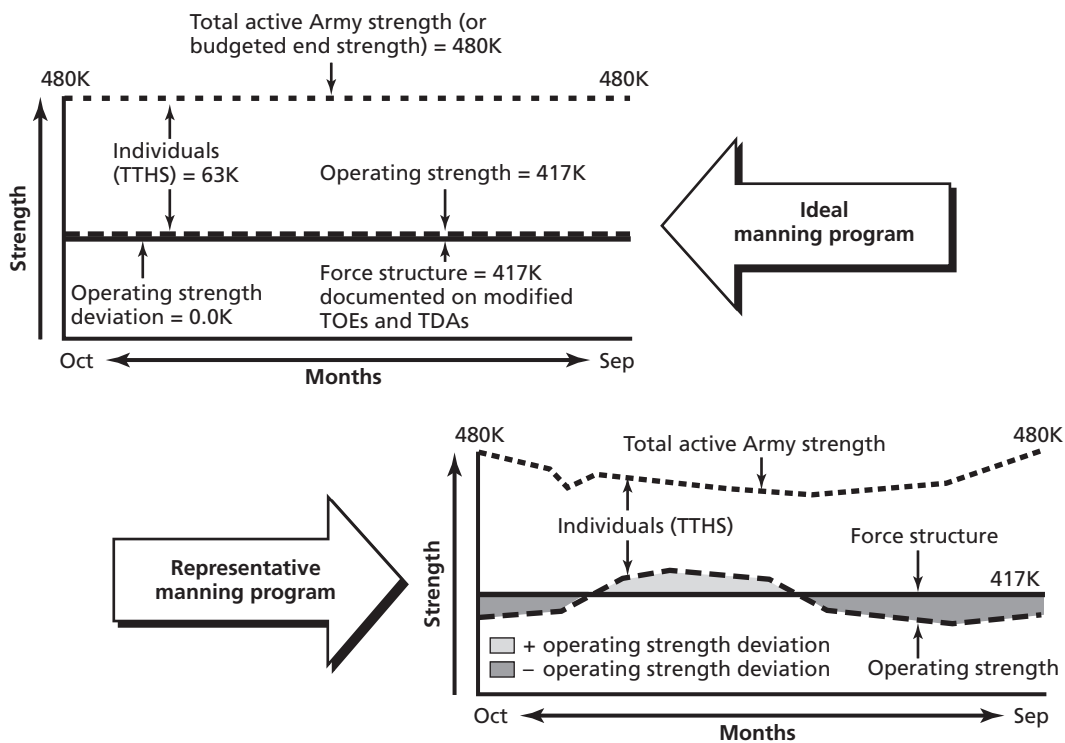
Total active Army strength (or budgeted end strength) = 480K

480K

480K

Individuals (TTHS) = 63K

Operating strength = 417K

Strength

Ideal manning program

Operating strength deviation = 0.0K

Force structure = 417K documented on modified TOEs and TDAs

Oct

Sep

Months

480K

Total active Army strength

480K

Individuals (TTHS)

Force structure

Representative manning program

417K

Strength

+ operating strength deviation

− operating strength deviation

Operating strength

Oct

Sep

Months